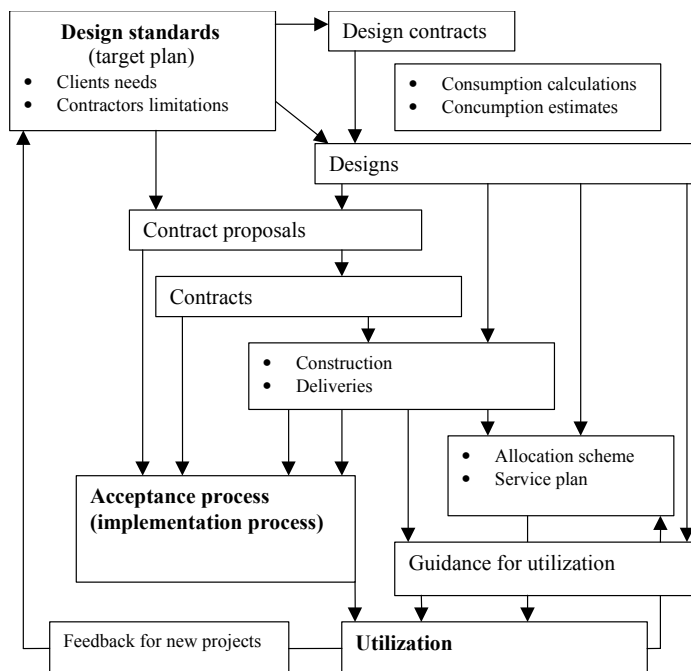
**Design standards** (target plan)
- Clients needs
- Contractors limitations

Design contracts

- Consumption calculations
- Concumption estimates

Designs

Contract proposals

Contracts

- Construction
- Deliveries

- Allocation scheme
- Service plan

**Acceptance process (implementation process)**

Guidance for utilization

Feedback for new projects

**Utilization**